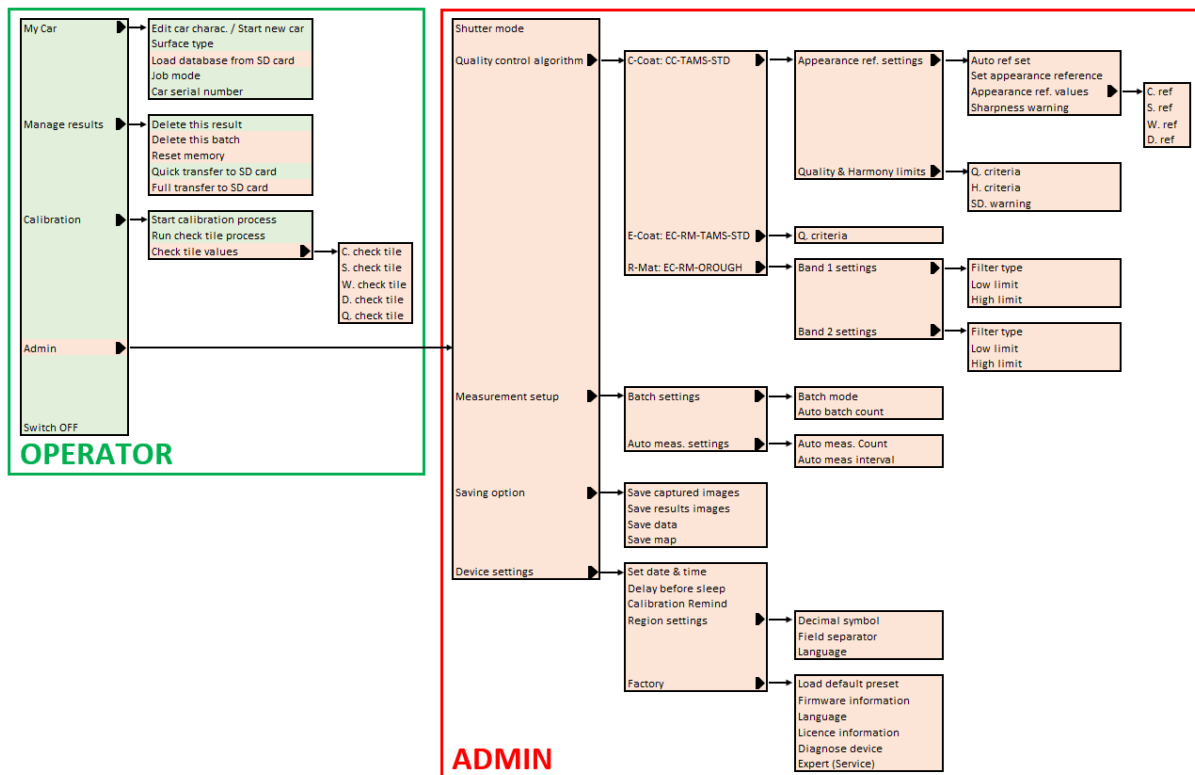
My Car
Edit car charac. / Start new car
Surface type
Load database from SD card
Job mode
Car serial number

Manage results
Delete this result
Delete this batch
Reset memory
Quick transfer to SD card
Full transfer to SD card

Calibration
Start calibration process
Run check tile process
Check tile values
C. check tile
S. check tile
W. check tile
D. check tile
Q. check tile

Admin

Switch OFF

OPERATOR

Shutter mode

Quality control algorithm
C-Coat: CC-TAMS-STD
Appearance ref. settings
Auto ref set
Set appearance reference
Appearance ref. values
C. ref
S. ref
W. ref
D. ref
Sharpness warning
Quality & Harmony limits
Q. criteria
H. criteria
SD. warning
E-Coat: EC-RM-TAMS-STD
Q. criteria
R-Mat: EC-RM-OROUGH
Band 1 settings
Filter type
Low limit
High limit
Band 2 settings
Filter type
Low limit
High limit

Measurement setup
Batch settings
Batch mode
Auto batch count
Auto meas. settings
Auto meas. Count
Auto meas interval

Saving option
Save captured images
Save results images
Save data
Save map

Device settings
Set date & time
Delay before sleep
Calibration Remind
Region settings
Decimal symbol
Field separator
Language
Factory
Load default preset
Firmware information
Language
Licence information
Diagnose device
Expert (Service)

ADMIN